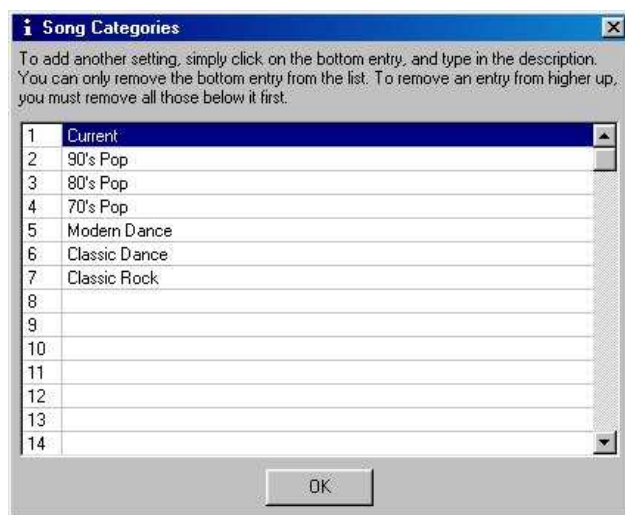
Song Categories

To add another setting, simply click on the bottom entry, and type in the description. You can only remove the bottom entry from the list. To remove an entry from higher up, you must remove all those below it first.

| | |
|---|---|
| 1 | Current |
| 2 | 90's Pop |
| 3 | 80's Pop |
| 4 | 70's Pop |
| 5 | Modern Dance |
| 6 | Classic Dance |
| 7 | Classic Rock |
| 8 | |
| 9 | |
| 10 | |
| 11 | |
| 12 | |
| 13 | |
| 14 | |

OK